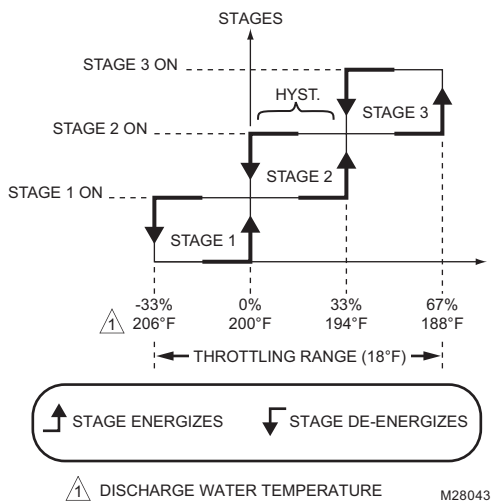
STAGES

STAGE 3 ON

HYST.

STAGE 3

STAGE 2 ON

STAGE 2

STAGE 1 ON

STAGE 1

-33%
1 206°F

0%
200°F

33%
194°F

67%
188°F

THROTTLING RANGE (18°F)

STAGE ENERGIZES

STAGE DE-ENERGIZES

1 DISCHARGE WATER TEMPERATURE

M28043